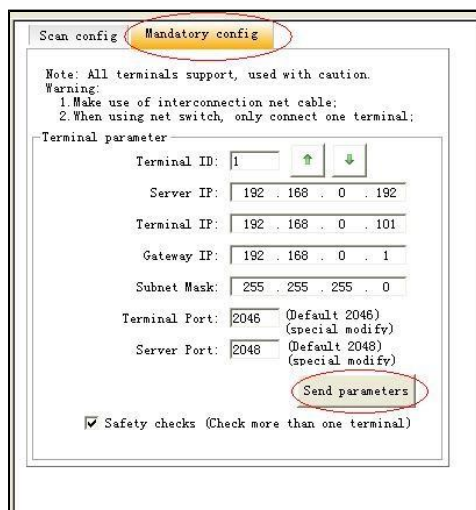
Scan config
Mandatory config

Note: All terminals support, used with caution.
Warning:
1.Make use of interconnection net cable;
2.When using net switch, only connect one terminal;

Terminal parameter

Terminal ID: 1

Server IP: 192 . 168 . 0 . 192

Terminal IP: 192 . 168 . 0 . 101

Gateway IP: 192 . 168 . 0 . 1

Subnet Mask: 255 . 255 . 255 . 0

Terminal Port: 2046 (Default 2046) (special modify)

Server Port: 2048 (Default 2048) (special modify)

Send parameters

Safety checks (Check more than one terminal)